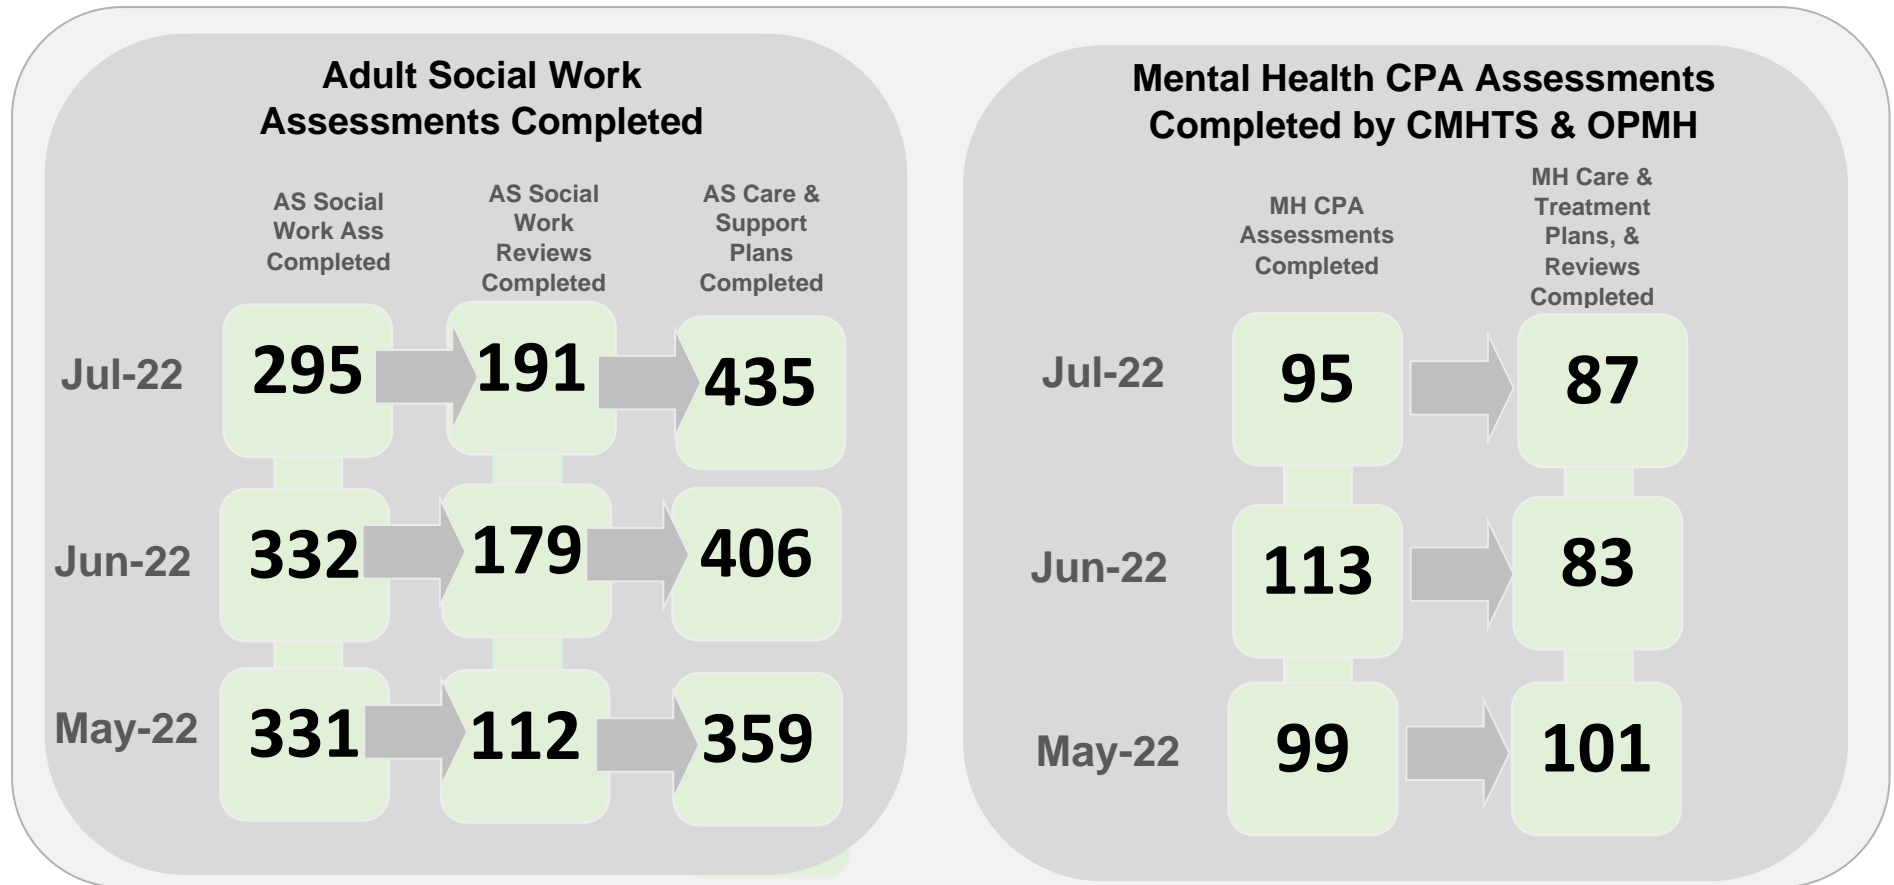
Adult Social Work Assessments Completed

| | AS Social Work Ass Completed | AS Social Work Reviews Completed | AS Care & Support Plans Completed |
|---|---|---|---|
| Jul-22 | 295 | 191 | 435 |
| Jun-22 | 332 | 179 | 406 |
| May-22 | 331 | 112 | 359 |

Mental Health CPA Assessments Completed by CMHTS & OPMH

| | MH CPA Assessments Completed | MH Care & Treatment Plans, & Reviews Completed |
|---|---|---|
| Jul-22 | 95 | 87 |
| Jun-22 | 113 | 83 |
| May-22 | 99 | 101 |